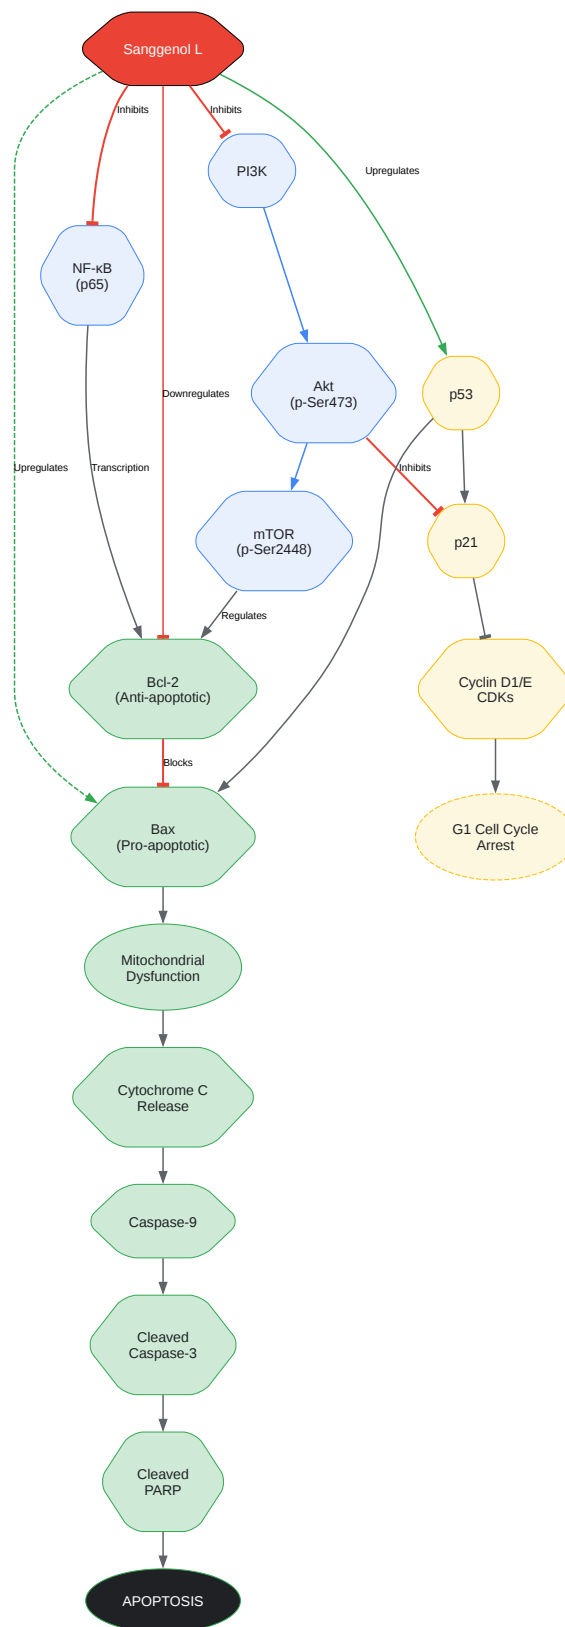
Sanggenol L

Inhibits

Inhibits

Upregulates

PI3K

NF-κB
(p65)

Akt
(p-Ser473)

p53

Downregulates

Upregulates

Transcription

Inhibits

mTOR
(p-Ser2448)

p21

Regulates

Bcl-2
(Anti-apoptotic)

Cyclin D1/E
CDKs

Blocks

Bax
(Pro-apoptotic)

G1 Cell Cycle
Arrest

Mitochondrial
Dysfunction

Cytochrome C
Release

Caspase-9

Cleaved
Caspase-3

Cleaved
PARP

APOPTOSIS